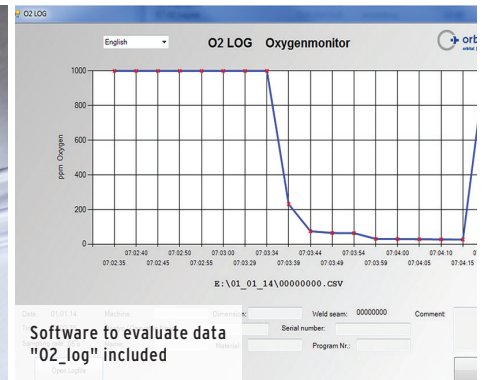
O2 LOG

English

O2 LOG Oxygenmonitor

orb

ppm Oxygen

1000
800
600
400
200
0

07:02:40
07:02:50
07:03:00
07:03:34
07:03:44
07:03:54
07:04:00
07:04:10
07:02:35
07:02:45
07:02:55
07:03:29
07:03:39
07:03:49
07:03:59
07:04:05
07:04:15

E:\01_01_14\00000000.CSV

Date: 01.01.14
Machine:
Dimension:
Weld seam: 00000000
Comment:
Serial number:
Material:
Program Nr.:
Open Logfile

Software to evaluate data "O2_log" included